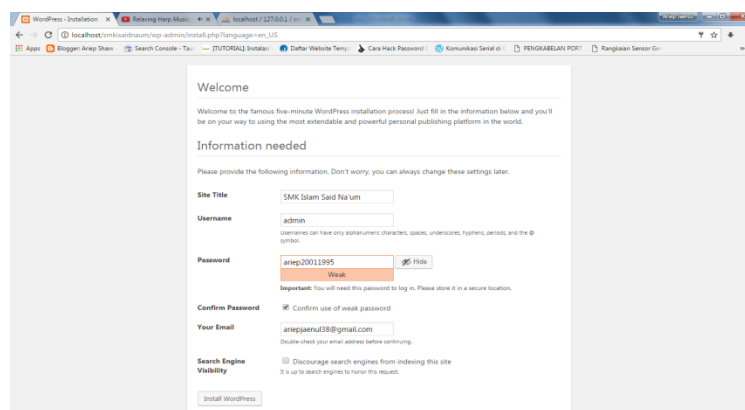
WordPress › Installation × Relaxing Harp Music × localhost / 127.0.0.1 / × Ariep Jaenul

localhost/smkisaidnaum/wp-admin/install.php?language=en_US

Apps Blogger: Ariep Share Search Console - Tau [TUTORIAL]: Instalasi Daftar Website Temp Cara Hack Password Komunikasi Serial di PENGKABELAN PORT Rangkaian Sensor Ga

Welcome

Welcome to the famous five-minute WordPress installation process! Just fill in the information below and you'll be on your way to using the most extendable and powerful personal publishing platform in the world.

Information needed

Please provide the following information. Don't worry, you can always change these settings later.

Site Title
SMK Islam Said Na'um

Username
admin
Usernames can have only alphanumeric characters, spaces, underscores, hyphens, periods, and the @ symbol.

Password
ariep20011995
Hide
Weak
Important: You will need this password to log in. Please store it in a secure location.

Confirm Password
Confirm use of weak password

Your Email
ariepjaenul38@gmail.com
Double-check your email address before continuing.

Search Engine Visibility
Discourage search engines from indexing this site
It is up to search engines to honor this request.

Install WordPress